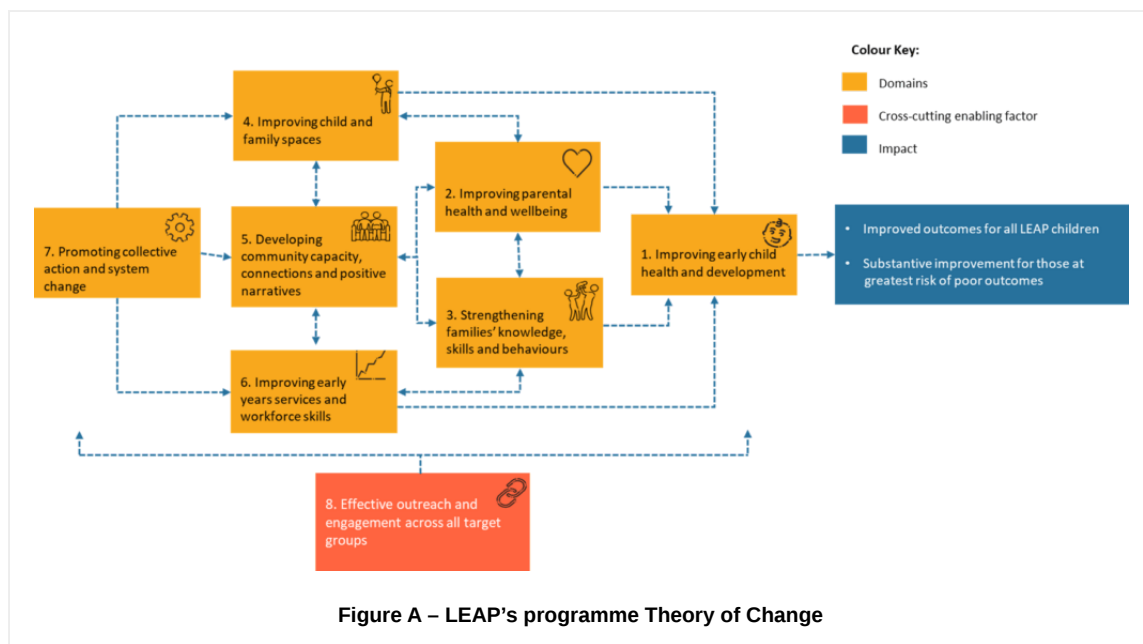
Colour Key:

Domains

Cross-cutting enabling factor

Impact

4. Improving child and family spaces

2. Improving parental health and wellbeing

7. Promoting collective action and system change

5. Developing community capacity, connections and positive narratives

1. Improving early child health and development

• Improved outcomes for all LEAP children

• Substantive improvement for those at greatest risk of poor outcomes

3. Strengthening families' knowledge, skills and behaviours

6. Improving early years services and workforce skills

8. Effective outreach and engagement across all target groups

Figure A – LEAP's programme Theory of Change